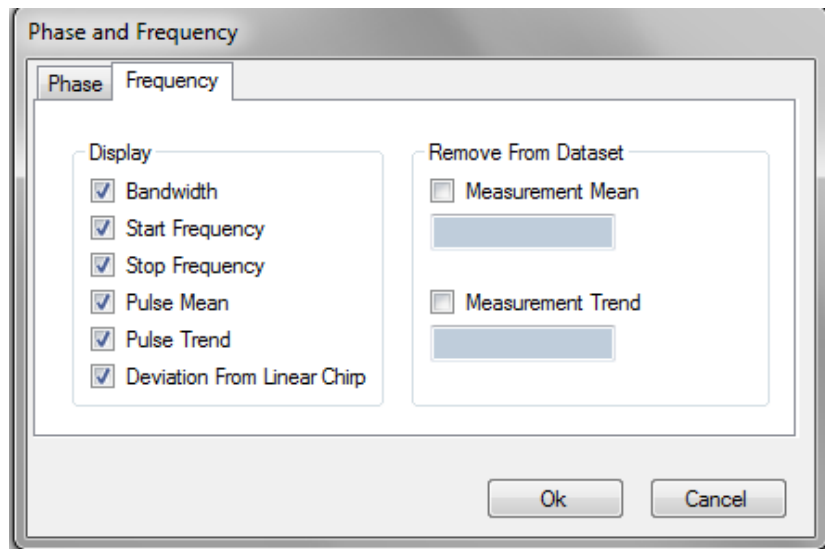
Phase and Frequency

Phase | Frequency

Display
Bandwidth
Start Frequency
Stop Frequency
Pulse Mean
Pulse Trend
Deviation From Linear Chirp

Remove From Dataset
Measurement Mean
Measurement Trend

Ok
Cancel